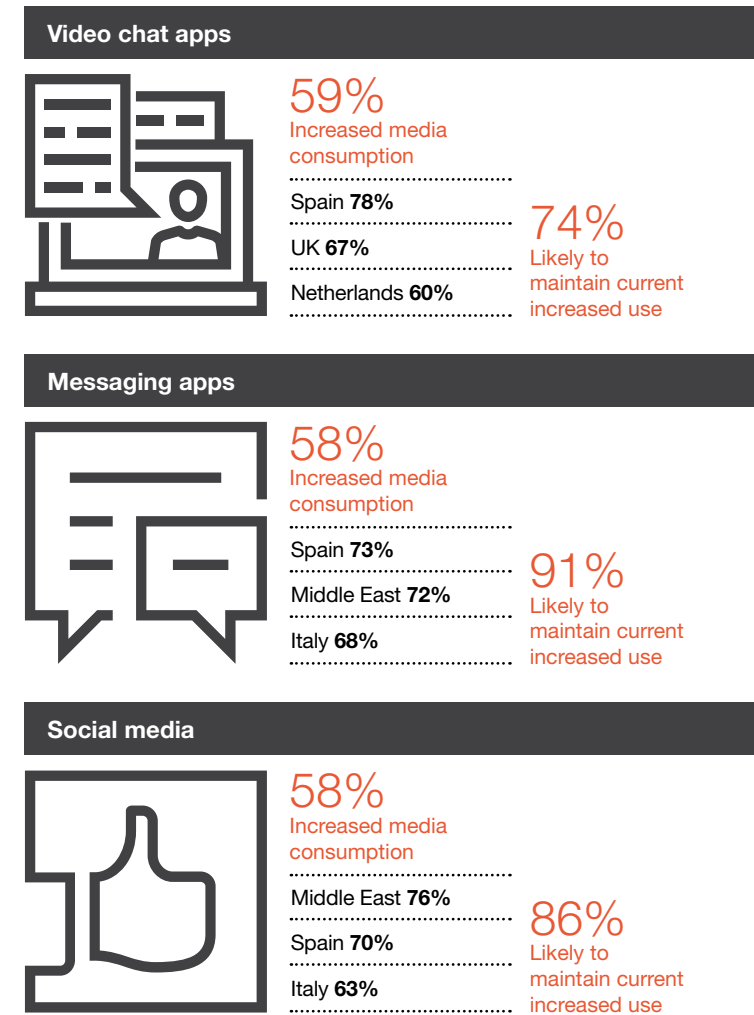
Video chat apps

59%
Increased media consumption

Spain **78%**

UK **67%**

Netherlands **60%**

74%
Likely to maintain current increased use

Messaging apps

58%
Increased media consumption

Spain **73%**

Middle East **72%**

Italy **68%**

91%
Likely to maintain current increased use

Social media

58%
Increased media consumption

Middle East **76%**

Spain **70%**

Italy **63%**

86%
Likely to maintain current increased use